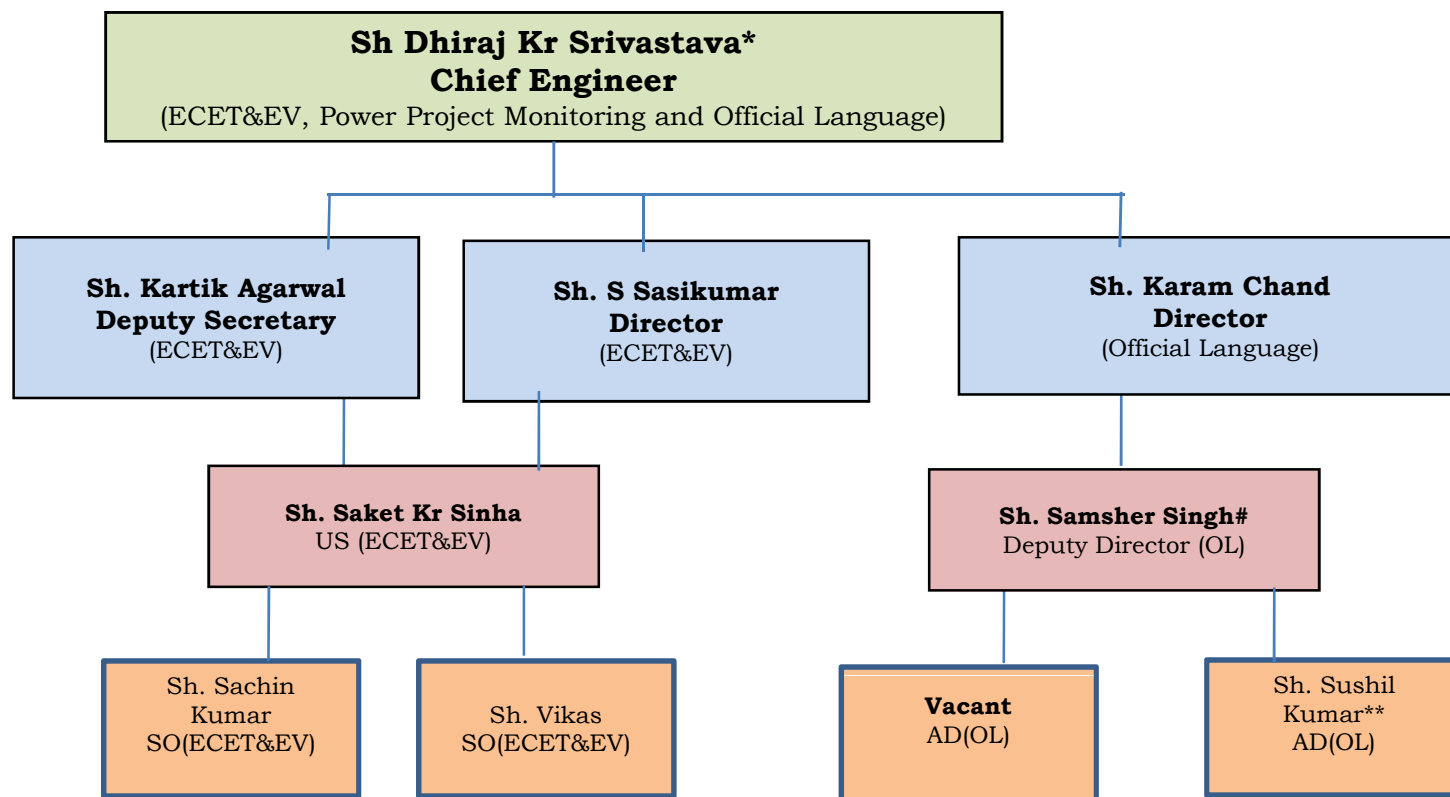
Sh Dhiraj Kr Srivastava*
Chief Engineer
(ECET&EV, Power Project Monitoring and Official Language)

Sh. Kartik Agarwal
Deputy Secretary
(ECET&EV)

Sh. S Sasikumar
Director
(ECET&EV)

Sh. Karam Chand
Director
(Official Language)

Sh. Saket Kr Sinha
US (ECET&EV)

Sh. Samsher Singh#
Deputy Director (OL)

Sh. Sachin Kumar
SO(ECET&EV)

Sh. Vikas
SO(ECET&EV)

Vacant
AD(OL)

Sh. Sushil Kumar**
AD(OL)